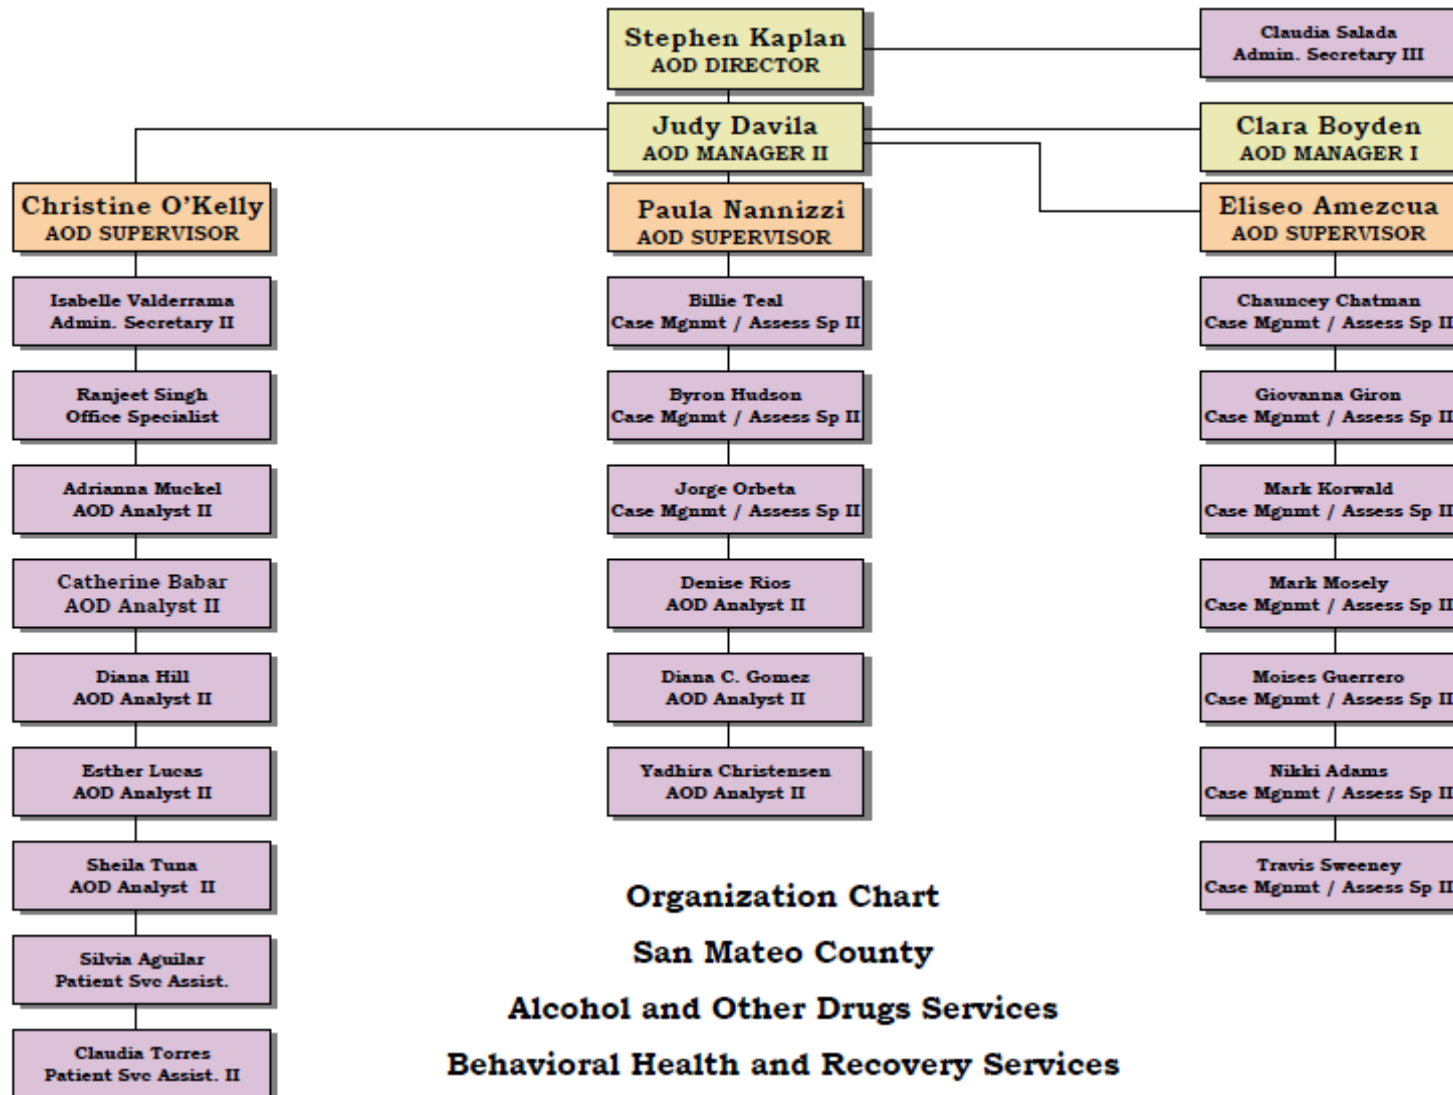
Stephen Kaplan
AOD DIRECTOR

Claudia Salada
Admin. Secretary III

Judy Davila
AOD MANAGER II

Clara Boyden
AOD MANAGER I

Christine O'Kelly
AOD SUPERVISOR

Isabelle Valderrama
Admin. Secretary II

Ranjeet Singh
Office Specialist

Adrianna Muckel
AOD Analyst II

Catherine Babar
AOD Analyst II

Diana Hill
AOD Analyst II

Esther Lucas
AOD Analyst II

Sheila Tuna
AOD Analyst II

Silvia Aguilar
Patient Svc Assist.

Claudia Torres
Patient Svc Assist. II

Paula Nannizzi
AOD SUPERVISOR

Billie Teal
Case Mgnmt / Assess Sp II

Byron Hudson
Case Mgnmt / Assess Sp II

Jorge Orbeta
Case Mgnmt / Assess Sp II

Denise Rios
AOD Analyst II

Diana C. Gomez
AOD Analyst II

Yadhira Christensen
AOD Analyst II

Eliseo Amezcua
AOD SUPERVISOR

Chauncey Chatman
Case Mgnmt / Assess Sp II

Giovanna Giron
Case Mgnmt / Assess Sp II

Mark Korwald
Case Mgnmt / Assess Sp II

Mark Mosely
Case Mgnmt / Assess Sp II

Moises Guerrero
Case Mgnmt / Assess Sp II

Nikki Adams
Case Mgnmt / Assess Sp II

Travis Sweeney
Case Mgnmt / Assess Sp II

Organization Chart
San Mateo County
Alcohol and Other Drugs Services
Behavioral Health and Recovery Services